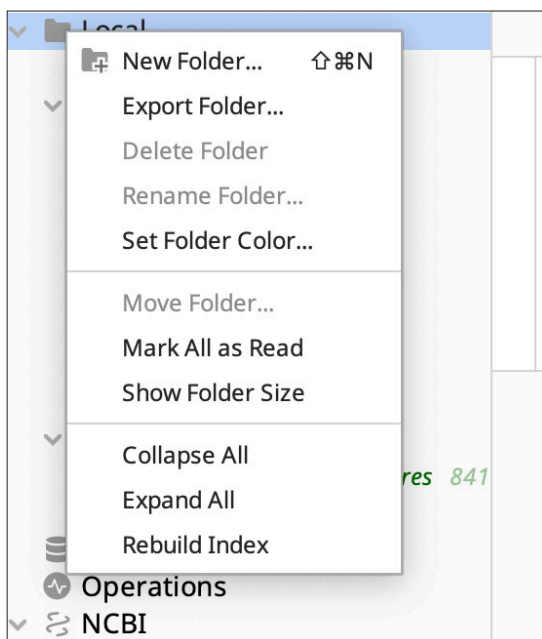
Local

New Folder... ⇧⌘N
Export Folder...
Delete Folder
Rename Folder...
Set Folder Color...

Move Folder...
Mark All as Read
Show Folder Size

Collapse All
Expand All
Rebuild Index

res 841

Operations
NCBI